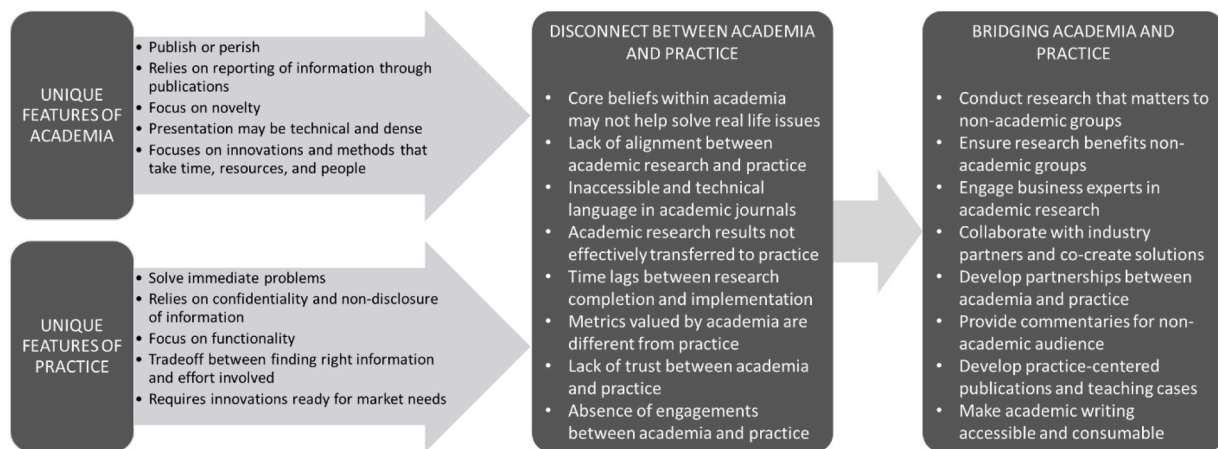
UNIQUE FEATURES OF ACADEMIA

- Publish or perish
- Relies on reporting of information through publications
- Focus on novelty
- Presentation may be technical and dense
- Focuses on innovations and methods that take time, resources, and people

UNIQUE FEATURES OF PRACTICE

- Solve immediate problems
- Relies on confidentiality and non-disclosure of information
- Focus on functionality
- Tradeoff between finding right information and effort involved
- Requires innovations ready for market needs

DISCONNECT BETWEEN ACADEMIA AND PRACTICE

- Core beliefs within academia may not help solve real life issues
- Lack of alignment between academic research and practice
- Inaccessible and technical language in academic journals
- Academic research results not effectively transferred to practice
- Time lags between research completion and implementation
- Metrics valued by academia are different from practice
- Lack of trust between academia and practice
- Absence of engagements between academia and practice

BRIDGING ACADEMIA AND PRACTICE

- Conduct research that matters to non-academic groups
- Ensure research benefits non-academic groups
- Engage business experts in academic research
- Collaborate with industry partners and co-create solutions
- Develop partnerships between academia and practice
- Provide commentaries for non-academic audience
- Develop practice-centered publications and teaching cases
- Make academic writing accessible and consumable